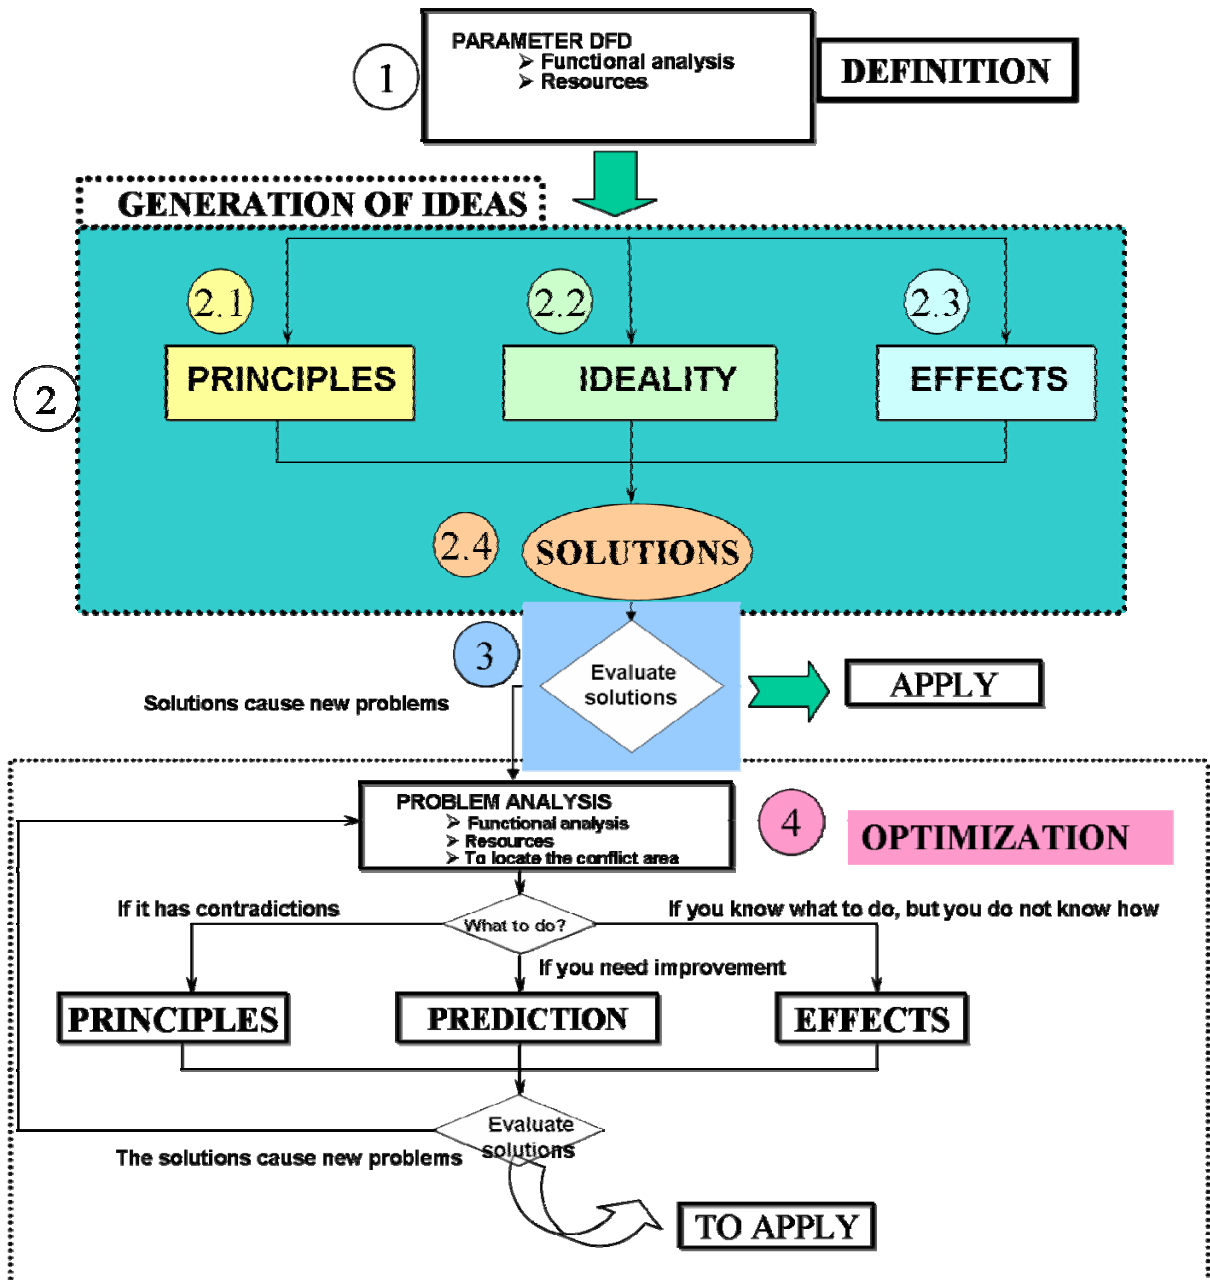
1

PARAMETER DFD
➢ Functional analysis
➢ Resources

DEFINITION

GENERATION OF IDEAS

2

2.1
PRINCIPLES

2.2
IDEALITY

2.3
EFFECTS

2.4
SOLUTIONS

3

Evaluate solutions

Solutions cause new problems

APPLY

PROBLEM ANALYSIS
➢ Functional analysis
➢ Resources
➢ To locate the conflict area

4

OPTIMIZATION

If it has contradictions

What to do?

If you know what to do, but you do not know how

If you need improvement

PRINCIPLES

PREDICTION

EFFECTS

Evaluate solutions

The solutions cause new problems

TO APPLY